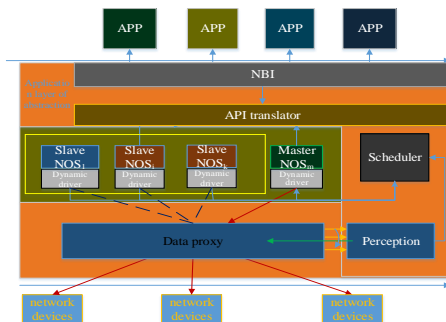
APP APP APP APP

Application Adaptation Layer

NBI

API translator

Slave $NOS_1$
Dynamic driver

Slave $NOS_i$
Dynamic driver

Slave $NOS_k$
Dynamic driver

Master $NOS_m$
Dynamic driver

Scheduler

Data proxy

Perception

network devices

network devices

network devices